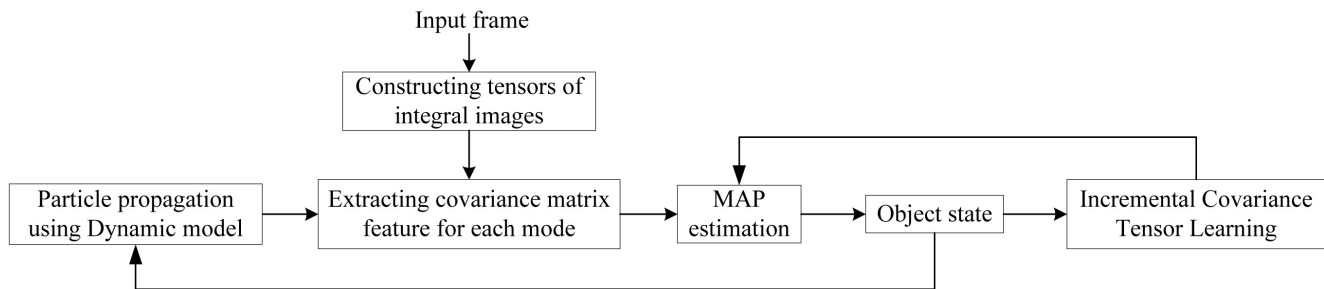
Input frame

Constructing tensors of integral images

Particle propagation using Dynamic model

Extracting covariance matrix feature for each mode

MAP estimation

Object state

Incremental Covariance Tensor Learning